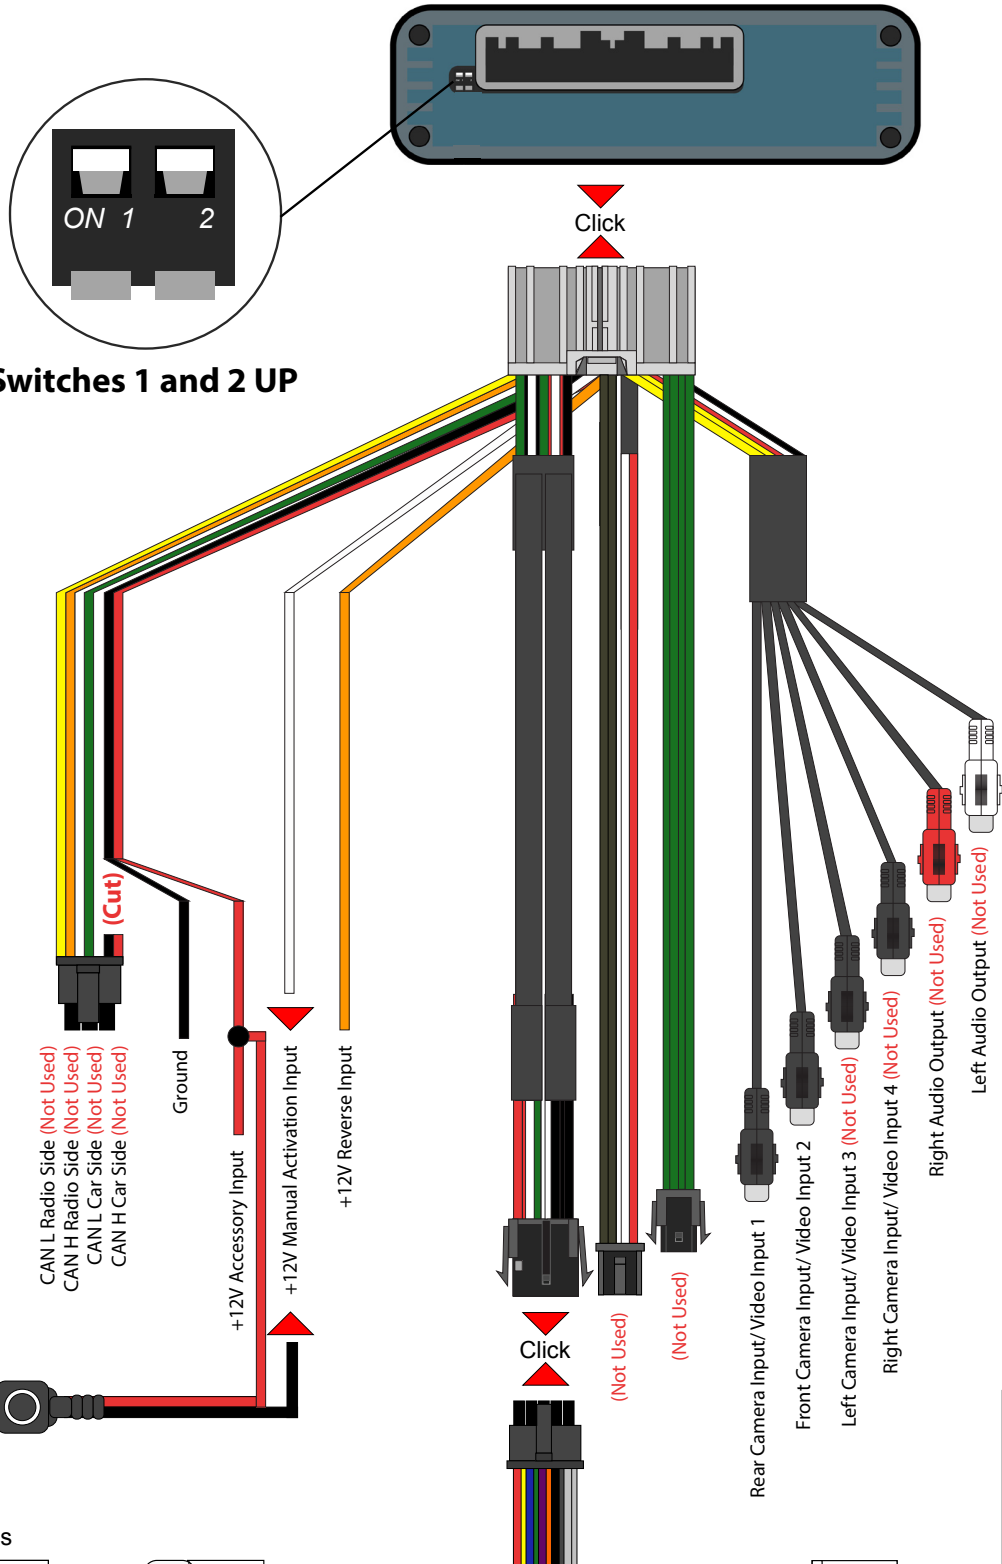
ON 1 2

Switches 1 and 2 UP

Click

(Cut)

CAN L Radio Side (Not Used)
CAN H Radio Side (Not Used)
CAN L Car Side (Not Used)
CAN H Car Side (Not Used)

Ground

+12V Accessory Input

+12V Manual Activation Input

+12V Reverse Input

Click

(Not Used)

(Not Used)

Rear Camera Input/ Video Input 1

Front Camera Input/Video Input 2

Left Camera Input/ Video Input 3 (Not Used)

Right Camera Input/ Video Input 4 (Not Used)

Right Audio Output (Not Used)

Left Audio Output (Not Used)

s